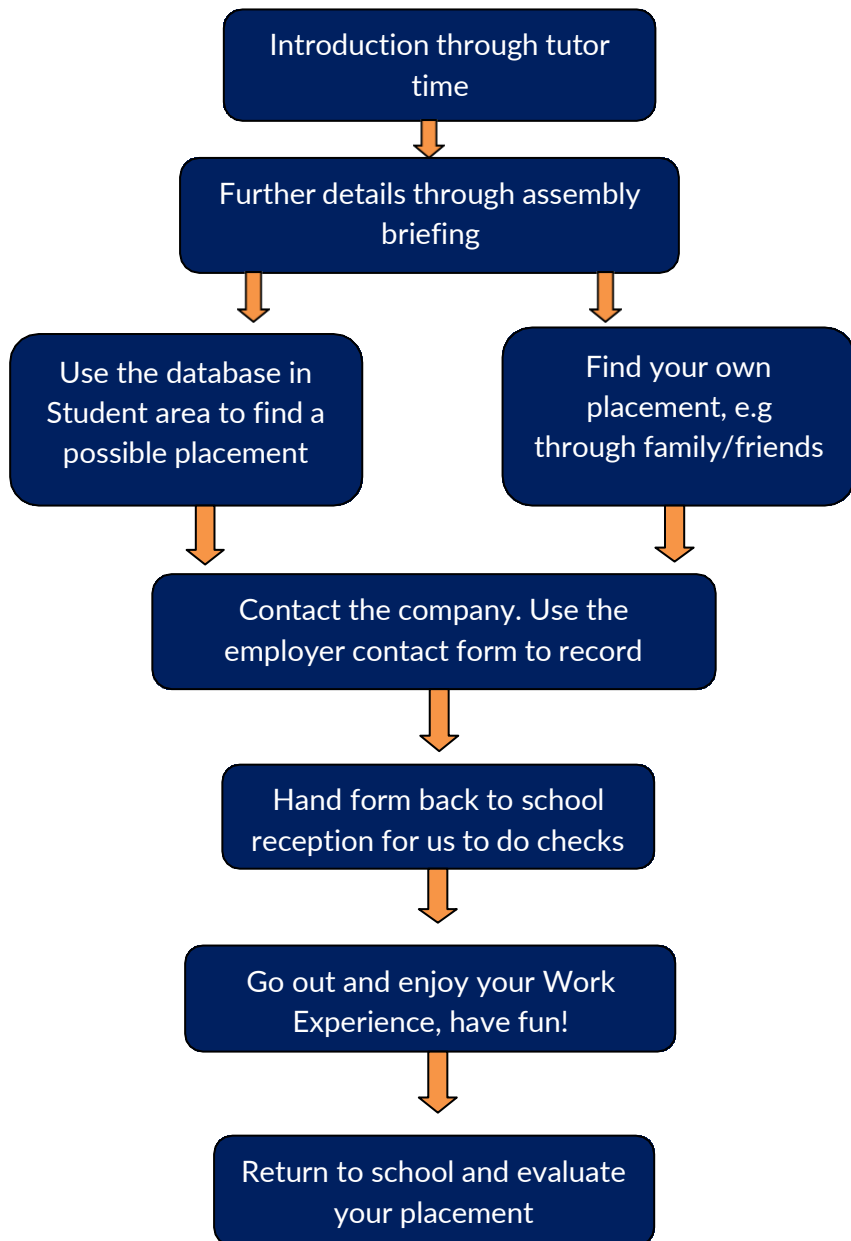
Introduction through tutor time

Further details through assembly briefing

Use the database in Student area to find a possible placement

Find your own placement, e.g through family/friends

Contact the company. Use the employer contact form to record

Hand form back to school reception for us to do checks

Go out and enjoy your Work Experience, have fun!

Return to school and evaluate your placement